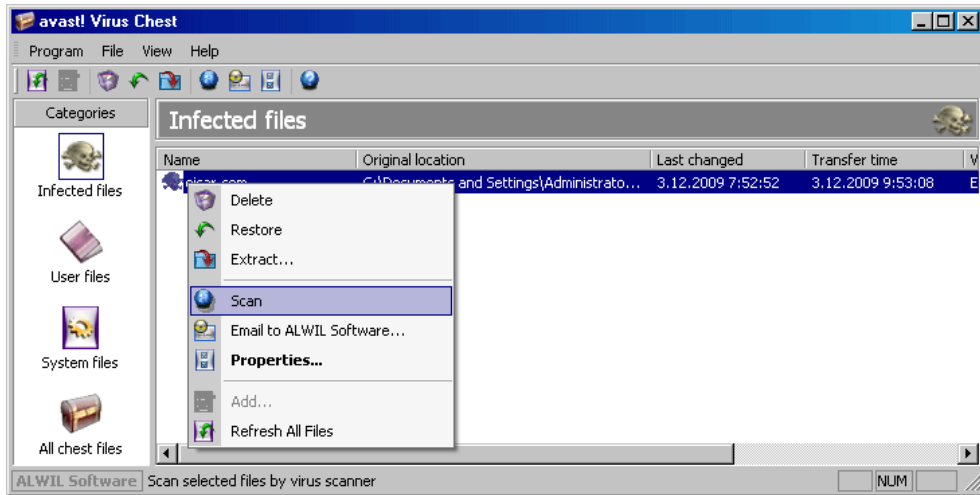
avast! Virus Chest

Program File View Help

Categories

Infected files

User files

System files

All chest files

Infected files

| Name | Original location | Last changed | Transfer time | V |
|---|---|---|---|---|
| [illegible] | C:\Documents and Settings\Administrato... | 3.12.2009 7:52:52 | 3.12.2009 9:53:08 | E |

Delete
Restore
Extract...
Scan
Email to ALWIL Software...
Properties...
Add...
Refresh All Files

ALWIL Software Scan selected files by virus scanner NUM